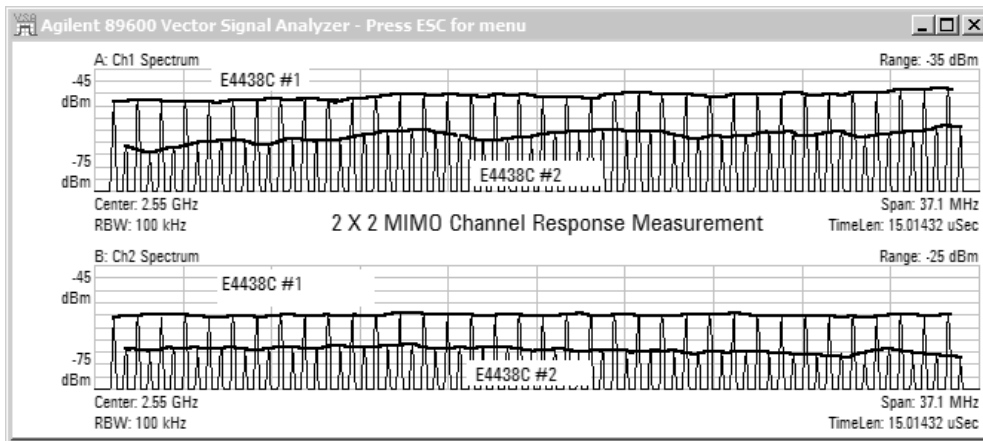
Agilent 89600 Vector Signal Analyzer - Press ESC for menu

A: Ch1 Spectrum
Range: -35 dBm
-45
dBm
E4438C #1
-75
dBm
E4438C #2
Center: 2.55 GHz
RBW: 100 kHz
2 X 2 MIMO Channel Response Measurement
Span: 37.1 MHz
TimeLen: 15.01432 uSec

B: Ch2 Spectrum
Range: -25 dBm
-45
dBm
E4438C #1
-75
dBm
E4438C #2
Center: 2.55 GHz
RBW: 100 kHz
Span: 37.1 MHz
TimeLen: 15.01432 uSec